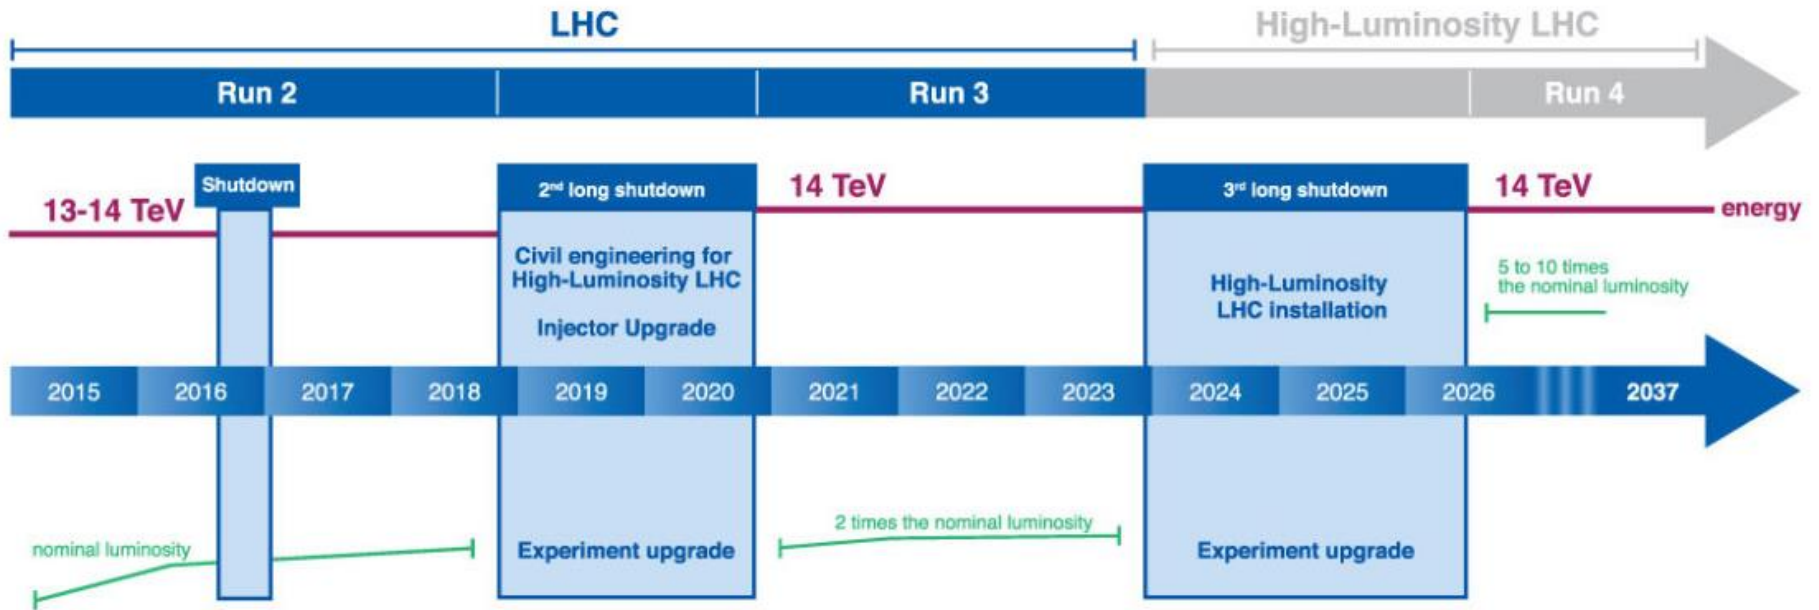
LHC

High-Luminosity LHC

Run 2

Run 3

Run 4

13-14 TeV

Shutdown

2nd long shutdown

Civil engineering for High-Luminosity LHC

Injector Upgrade

14 TeV

3rd long shutdown

High-Luminosity LHC installation

14 TeV

energy

5 to 10 times the nominal luminosity

2015 2016 2017 2018 2019 2020 2021 2022 2023 2024 2025 2026 2037

nominal luminosity

Experiment upgrade

2 times the nominal luminosity

Experiment upgrade